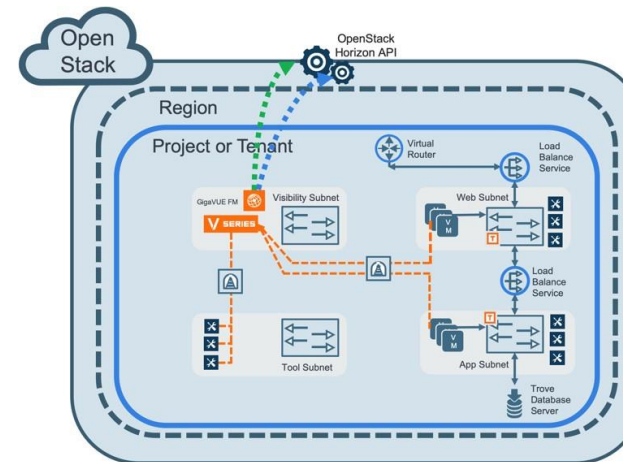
Open Stack

OpenStack Horizon API

Region

Project or Tenant

Virtual Router

Load Balance Service

GigaVUE FM

Visibility Subnet

V SERIES

Web Subnet

V M

T

Load Balance Service

Tool Subnet

T

V M

App Subnet

Trove Database Server